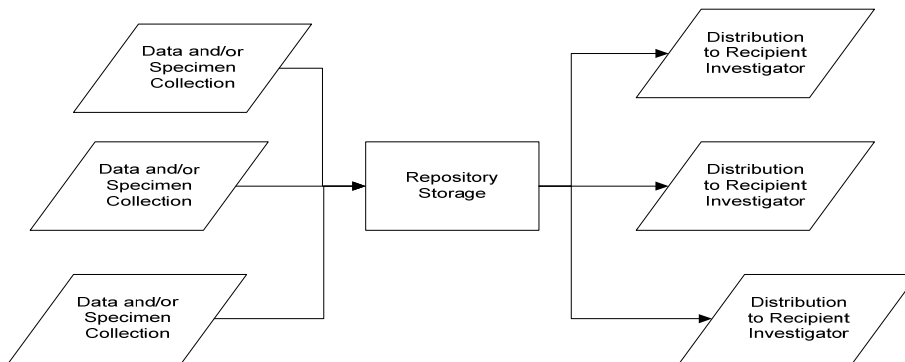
Data and/or Specimen Collection

Data and/or Specimen Collection

Data and/or Specimen Collection

Repository Storage

Distribution to Recipient Investigator

Distribution to Recipient Investigator

Distribution to Recipient Investigator